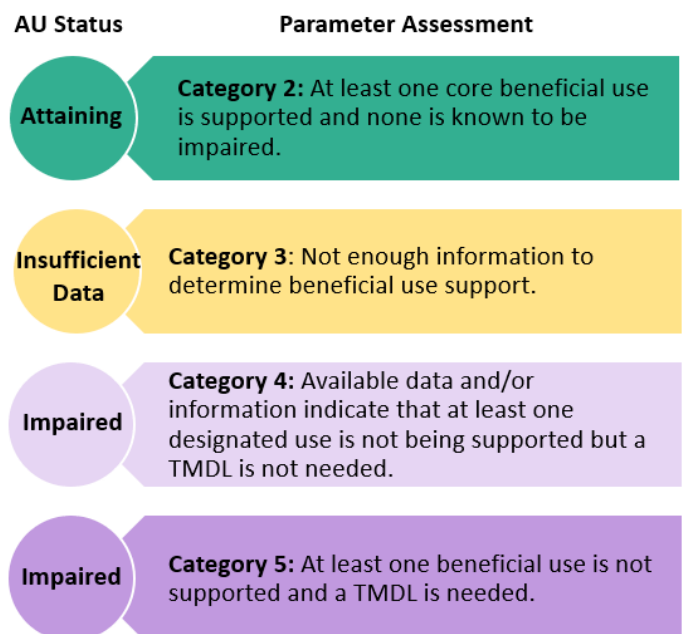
AU Status

Parameter Assessment

Attaining

Category 2: At least one core beneficial use is supported and none is known to be impaired.

Insufficient Data

Category 3: Not enough information to determine beneficial use support.

Impaired

Category 4: Available data and/or information indicate that at least one designated use is not being supported but a TMDL is not needed.

Impaired

Category 5: At least one beneficial use is not supported and a TMDL is needed.